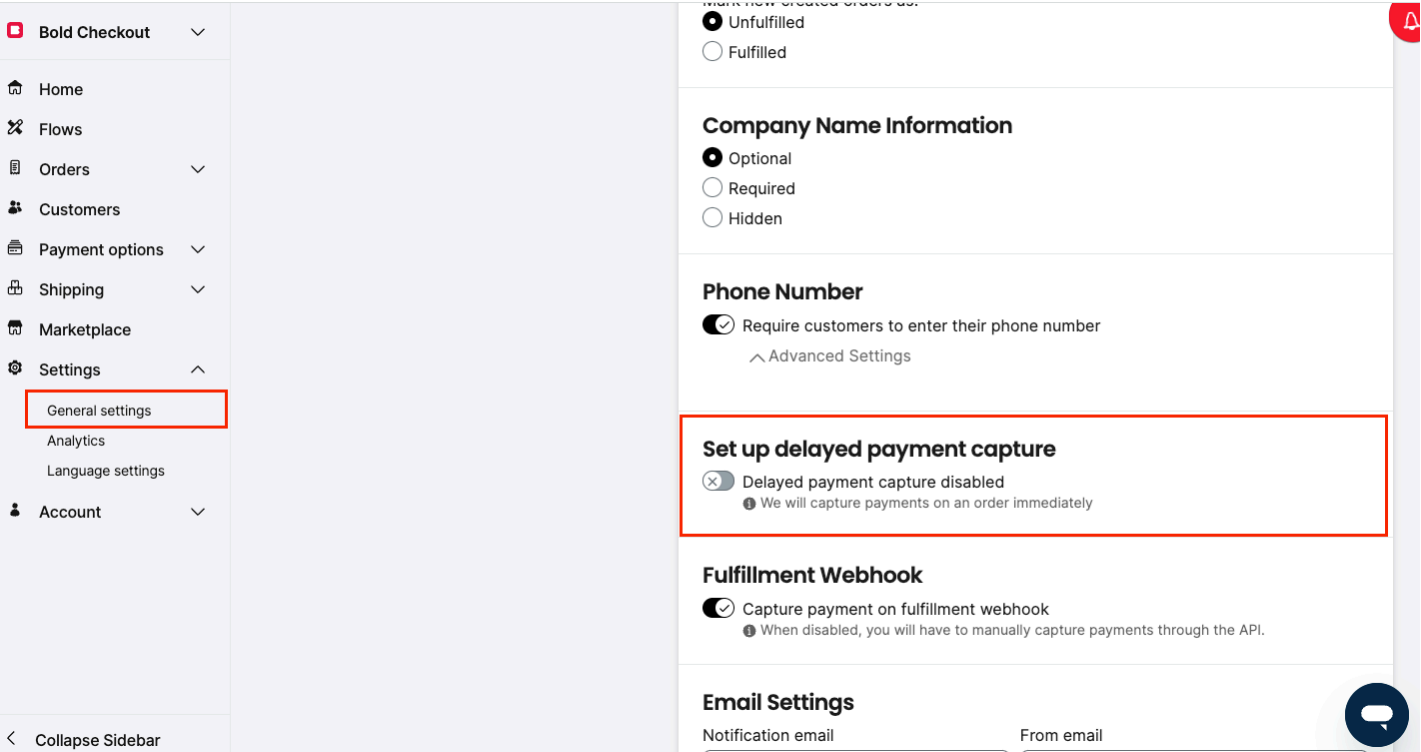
Bold Checkout

Home
Flows
Orders
Customers
Payment options
Shipping
Marketplace
Settings
General settings
Analytics
Language settings
Account

Collapse Sidebar

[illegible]
Unfulfilled
Fulfilled

Company Name Information
Optional
Required
Hidden

Phone Number
Require customers to enter their phone number
Advanced Settings

Set up delayed payment capture
Delayed payment capture disabled
We will capture payments on an order immediately

Fulfillment Webhook
Capture payment on fulfillment webhook
When disabled, you will have to manually capture payments through the API.

Email Settings
Notification email
From email